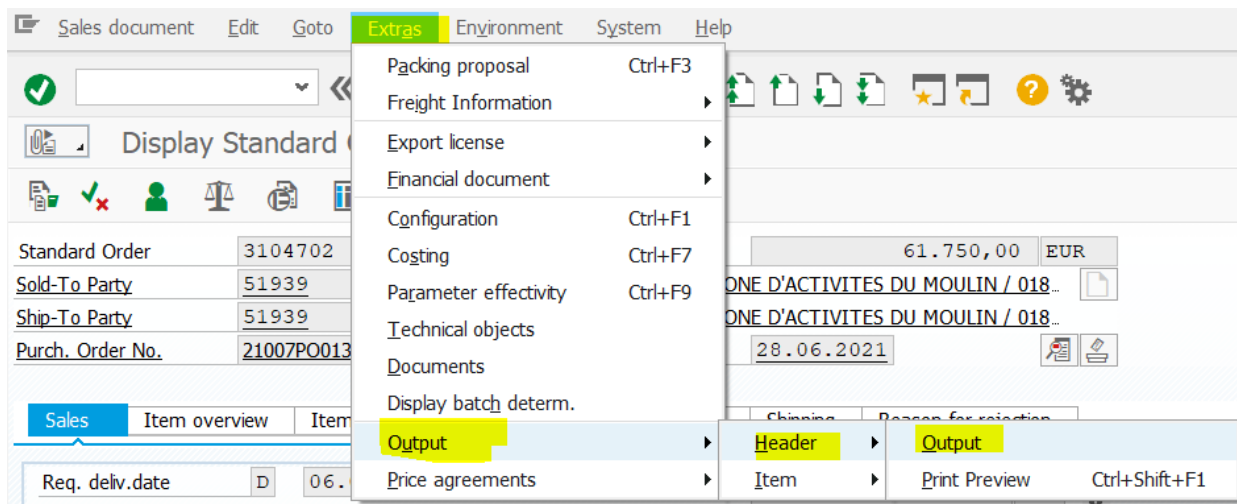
Sales document Edit Goto Extras Environment System Help

Display Standard (

| Standard Order | 3104702 |
|---|---|
| Sold-To Party | 51939 |
| Ship-To Party | 51939 |
| Purch. Order No. | 21007PO013 |

61.750,00 EUR
ONE D'ACTIVITES DU MOULIN / 018...
ONE D'ACTIVITES DU MOULIN / 018...
28.06.2021

Sales | Item overview | Item | Shipping | Reason for rejection

Req. deliv.date D 06.

Packing proposal Ctrl+F3
Freight Information
Export license
Financial document
Configuration Ctrl+F1
Costing Ctrl+F7
Parameter effectivity Ctrl+F9
Technical objects
Documents
Display batch determ.
Output
Price agreements

Header
Item

Output
Print Preview Ctrl+Shift+F1